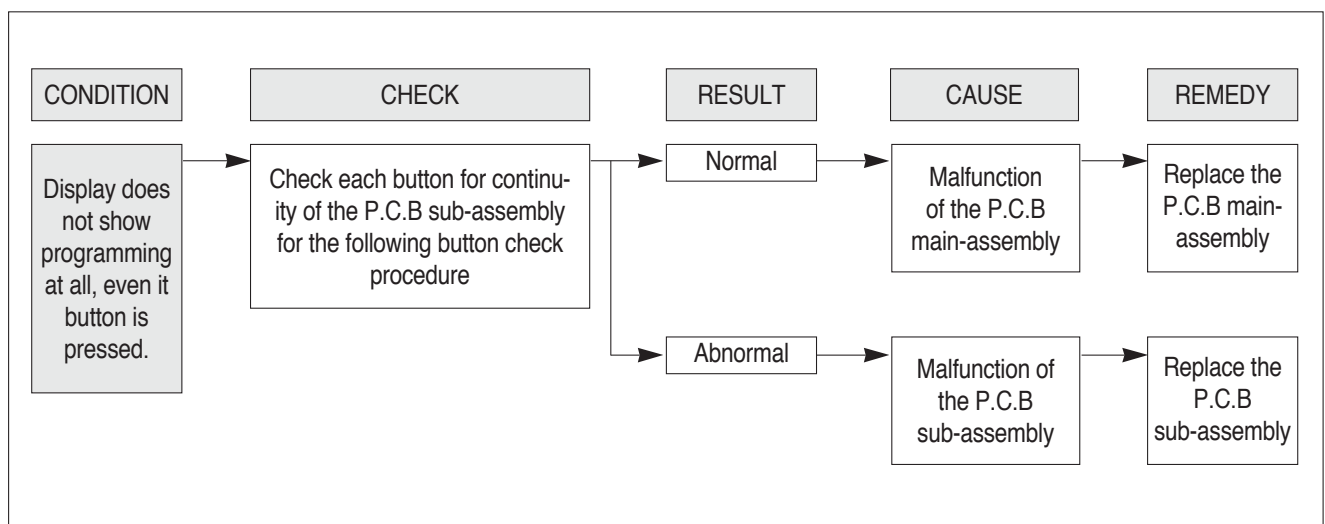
CONDITION

CHECK

RESULT

CAUSE

REMEDY

Display does not show programming at all, even it button is pressed.

Check each button for continuity of the P.C.B sub-assembly for the following button check procedure

Normal

Malfunction of the P.C.B main-assembly

Replace the P.C.B main-assembly

Abnormal

Malfunction of the P.C.B sub-assembly

Replace the P.C.B sub-assembly